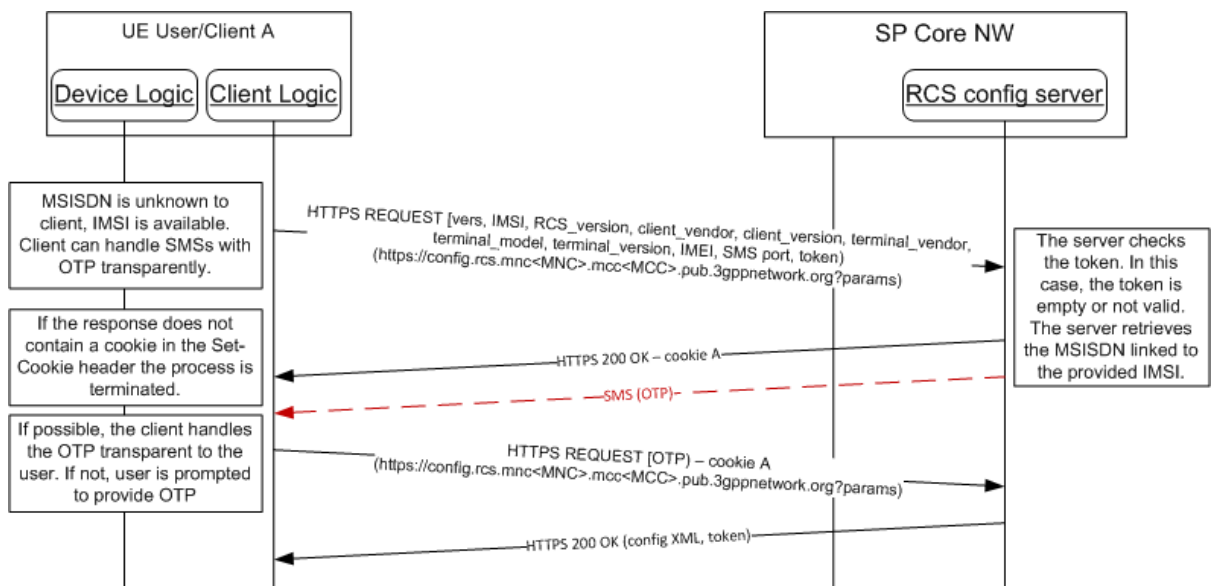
UE User/Client A

Device Logic

Client Logic

SP Core NW

RCS config server

MSISDN is unknown to client, IMSI is available. Client can handle SMSs with OTP transparently.

HTTPS REQUEST [vers, IMSI, RCS_version, client_vendor, client_version, terminal_vendor, terminal_model, terminal_version, IMEI, SMS port, token)
(https://config.rcs.mnc<MNC>.mcc<MCC>.pub.3gppnetwork.org?params)

The server checks the token. In this case, the token is empty or not valid. The server retrieves the MSISDN linked to the provided IMSI.

If the response does not contain a cookie in the Set-Cookie header the process is terminated.

HTTPS 200 OK – cookie A

SMS (OTP)

If possible, the client handles the OTP transparent to the user. If not, user is prompted to provide OTP

HTTPS REQUEST [OTP) – cookie A
(https://config.rcs.mnc<MNC>.mcc<MCC>.pub.3gppnetwork.org?params)

HTTPS 200 OK (config XML, token)